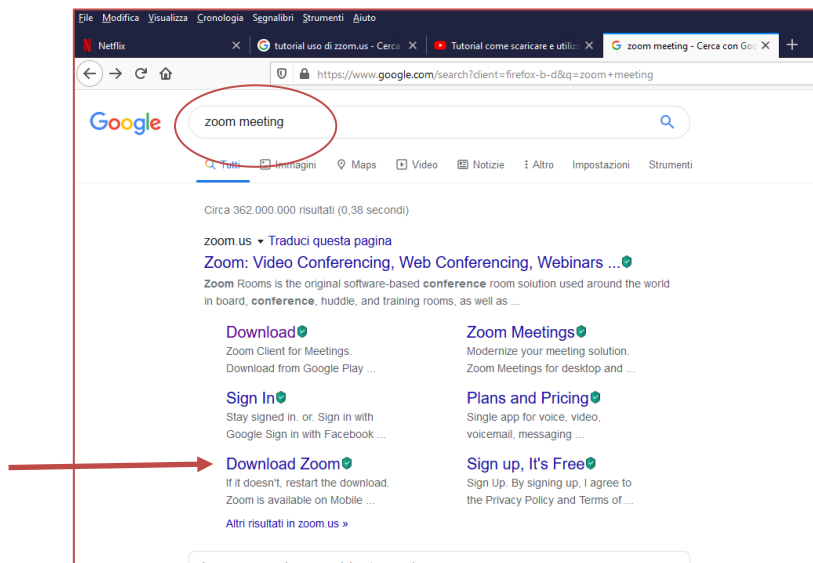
File Modifica Visualizza Cronologia Segnalibri Strumenti Aiuto

Netflix | tutorial uso di zoom.us - Cerca | Tutorial come scaricare e utiliz | zoom meeting - Cerca con Goo

https://www.google.com/search?client=firefox-b-d&q=zoom+meeting

Google

zoom meeting

Tutti Immagini Maps Video Notizie Altro Impostazioni Strumenti

Circa 362.000.000 risultati (0,38 secondi)

zoom.us ▾ Traduci questa pagina

Zoom: Video Conferencing, Web Conferencing, Webinars ...

Zoom Rooms is the original software-based conference room solution used around the world in board, conference, huddle, and training rooms, as well as ...

Download
Zoom Client for Meetings. Download from Google Play ...

Zoom Meetings
Modernize your meeting solution. Zoom Meetings for desktop and ...

Sign In
Stay signed in. or. Sign in with Google Sign in with Facebook ...

Plans and Pricing
Single app for voice, video, voicemail, messaging ...

Download Zoom
If it doesn't, restart the download. Zoom is available on Mobile ...

Sign up, It's Free
Sign Up. By signing up, I agree to the Privacy Policy and Terms of ...

Altri risultati in zoom.us »